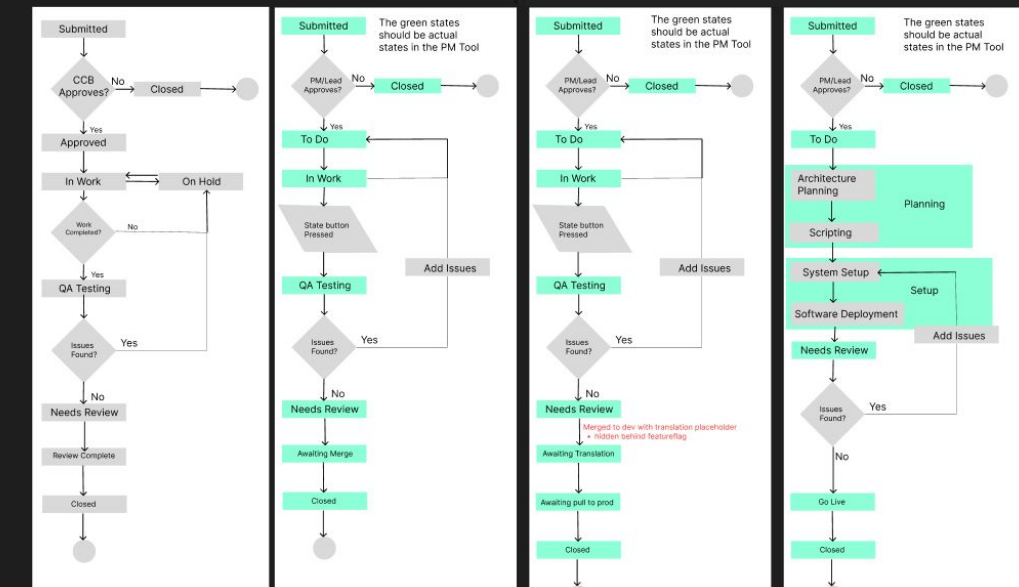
Submitted

CCB Approves?

No

Closed

Yes

Approved

In Work

On Hold

Work Completed?

No

Yes

QA Testing

Issues Found?

Yes

No

Needs Review

Review Complete

Closed

Submitted

The green states should be actual states in the PM Tool

PM/Lead Approves?

No

Closed

Yes

To Do

In Work

State button Pressed

Add Issues

QA Testing

Issues Found?

Yes

No

Needs Review

Awaiting Merge

Closed

Submitted

The green states should be actual states in the PM Tool

PM/Lead Approves?

No

Closed

Yes

To Do

In Work

State button Pressed

Add Issues

QA Testing

Issues Found?

Yes

No

Needs Review

Merged to dev with translation placeholder + hidden behind featureflag

Awaiting Translation

Awaiting pull to prod

Closed

Submitted

The green states should be actual states in the PM Tool

PM/Lead Approves?

No

Closed

Yes

To Do

Architecture Planning

Planning

Scripting

System Setup

Setup

Software Deployment

Add Issues

Needs Review

Issues Found?

Yes

No

Go Live

Closed